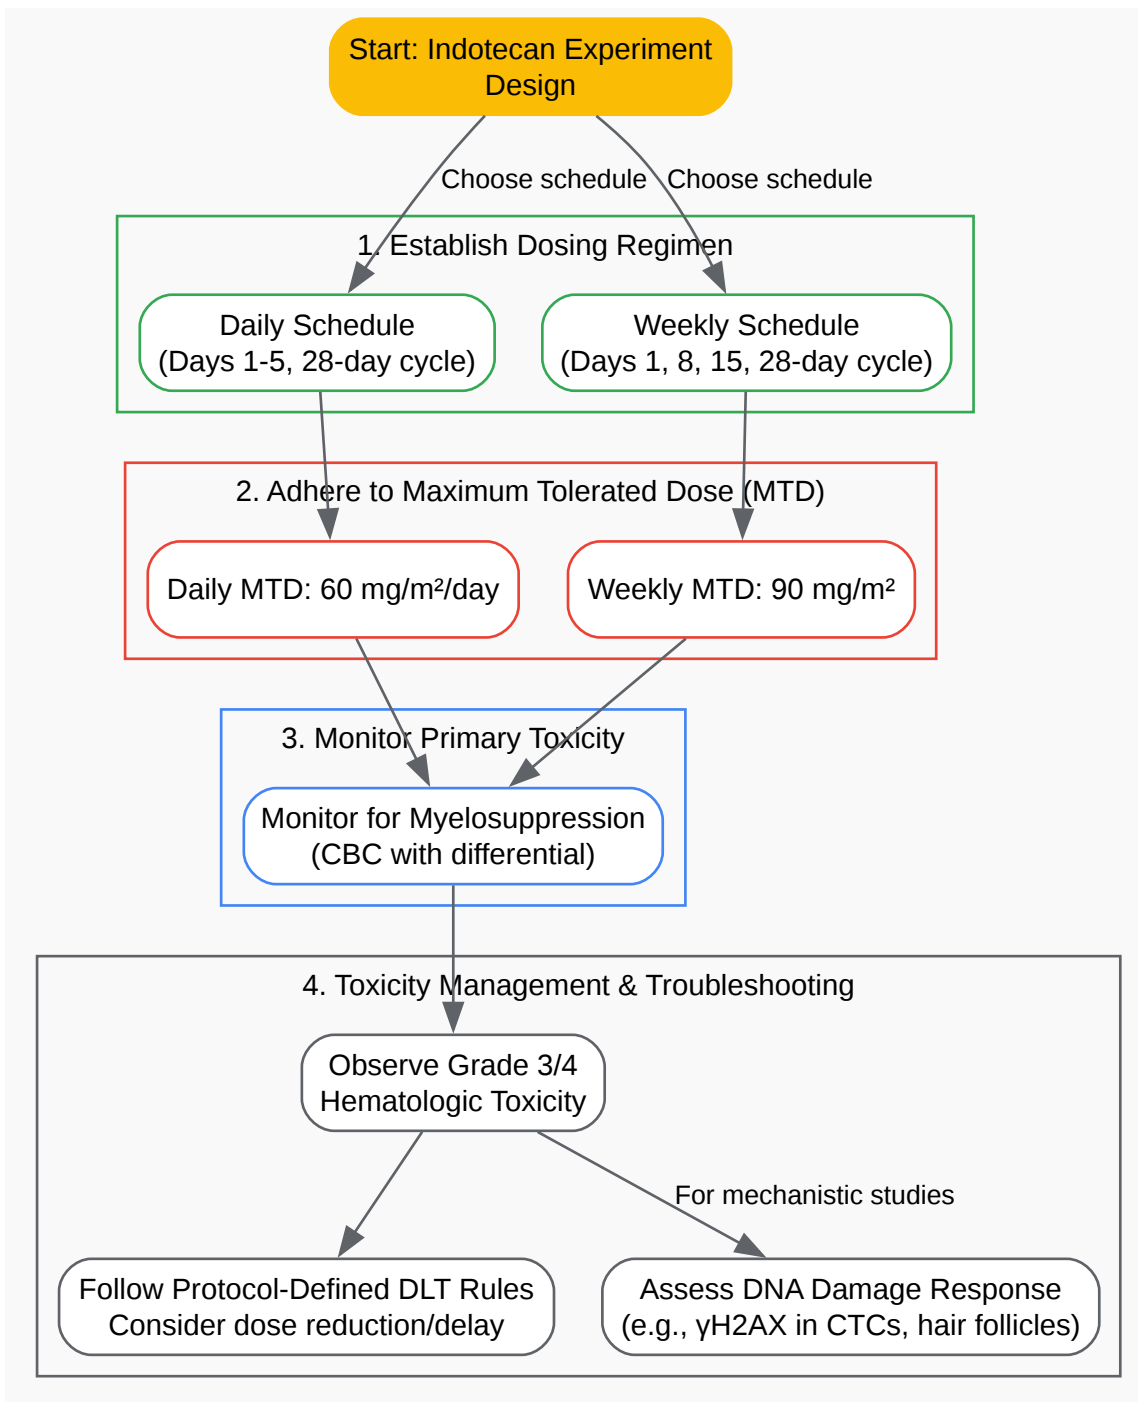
Start: Indotecan Experiment Design

Choose schedule

Choose schedule

1. Establish Dosing Regimen

Daily Schedule
(Days 1-5, 28-day cycle)

Weekly Schedule
(Days 1, 8, 15, 28-day cycle)

2. Adhere to Maximum Tolerated Dose (MTD)

Daily MTD: 60 mg/m²/day

Weekly MTD: 90 mg/m²

3. Monitor Primary Toxicity

Monitor for Myelosuppression
(CBC with differential)

4. Toxicity Management & Troubleshooting

Observe Grade 3/4
Hematologic Toxicity

For mechanistic studies

Follow Protocol-Defined DLT Rules
Consider dose reduction/delay

Assess DNA Damage Response
(e.g., γH2AX in CTCs, hair follicles)